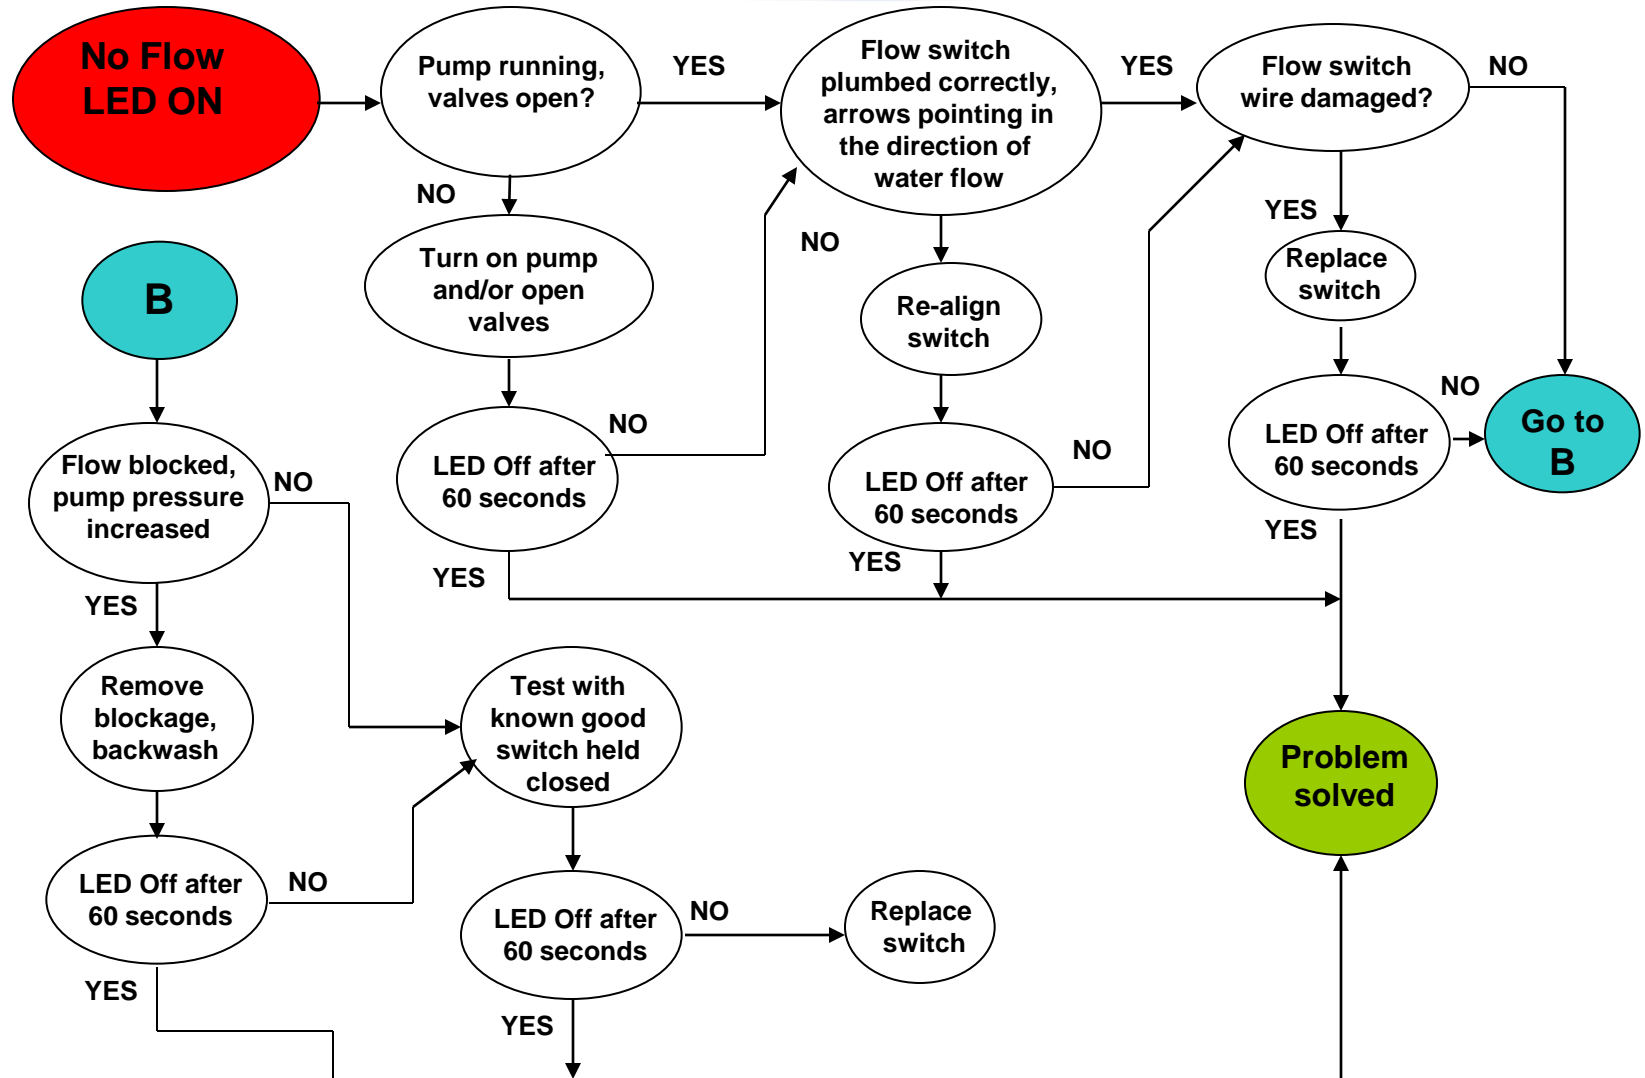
No Flow LED ON

Pump running, valves open?

YES

Flow switch plumbed correctly, arrows pointing in the direction of water flow

YES

Flow switch wire damaged?

NO

NO

Turn on pump and/or open valves

NO

Re-align switch

YES

Replace switch

B

LED Off after 60 seconds

NO

LED Off after 60 seconds

NO

LED Off after 60 seconds

NO

Go to B

Flow blocked, pump pressure increased

NO

YES

YES

YES

YES

Remove blockage, backwash

Test with known good switch held closed

Problem solved

LED Off after 60 seconds

NO

LED Off after 60 seconds

NO

Replace switch

YES

YES